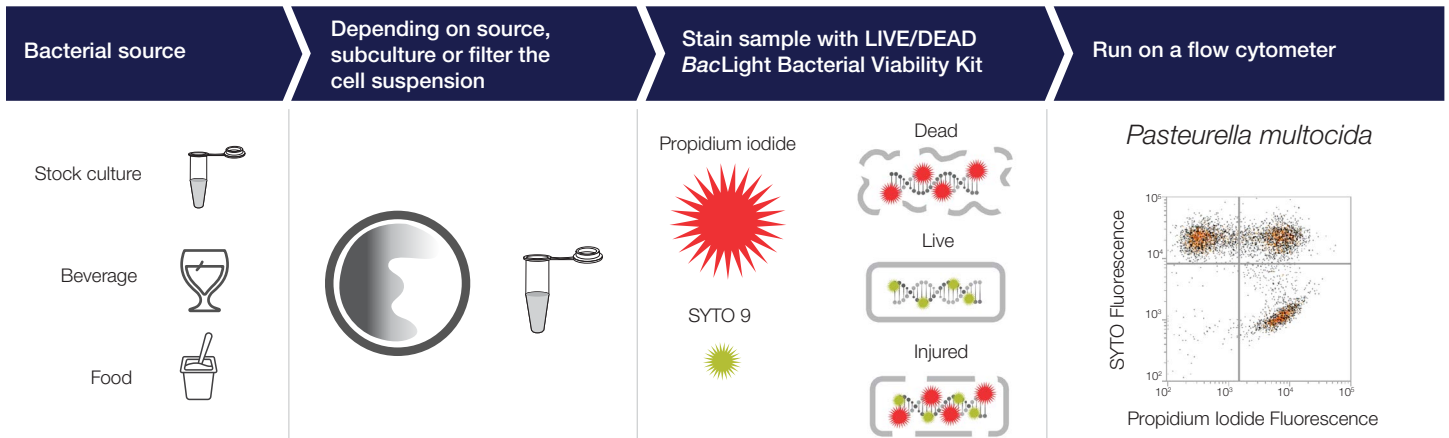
Bacterial source

Depending on source, subculture or filter the cell suspension

Stain sample with LIVE/DEAD *Bac*Light Bacterial Viability Kit

Run on a flow cytometer

Stock culture

Beverage

Food

Propidium iodide

SYTO 9

Dead

Live

Injured

*Pasteurella multocida*

$10^5$

$10^4$

$10^3$

$10^2$

SYTO Fluorescence

$10^2$ $10^3$ $10^4$ $10^5$

Propidium Iodide Fluorescence